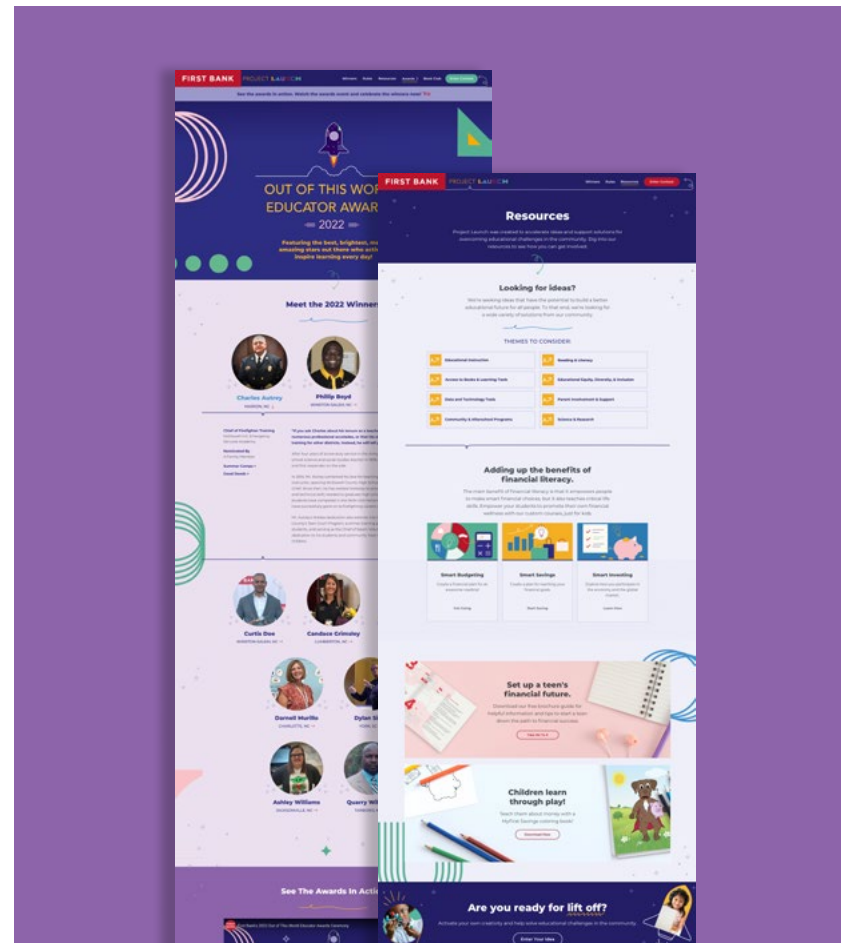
FIRST BANK PROJECT LAUNCH

Winners Rules Resources Awards Back Cash Enter Contest

See the awards in action. Watch the awards event and celebrate the winners here!

OUT OF THIS WO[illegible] EDUCATOR AWA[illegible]

2022

Featuring the best, brightest, m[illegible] amazing stars out there who acti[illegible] inspire learning every day!

Meet the 2022 Winner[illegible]

Charles Aubrey
Phillip Boyd

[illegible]

Curtis Dee
Candace Grimsley

Dornell Murillo
Dylan S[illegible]

Ashley Williams
Quarry W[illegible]

See The Awards In Acti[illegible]

FIRST BANK PROJECT LAUNCH

Winners Rules Resources Enter Contest

Resources

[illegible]

Looking for ideas?

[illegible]

THEMES TO CONSIDER:

Educational Instruction
Reading & Literacy
Access to Books & Learning Tools
Educational Equity, Diversity, & Inclusion
Data and Technology Tools
Parent Involvement & Support
Community & Afterschool Programs
Science & Research

Adding up the benefits of financial literacy.

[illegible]

Smart Budgeting
Smart Savings
Smart Investing

Set up a teen's financial future.

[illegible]

Children learn through play!

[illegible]

Are you ready for lift off?

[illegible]

Enter Your Idea